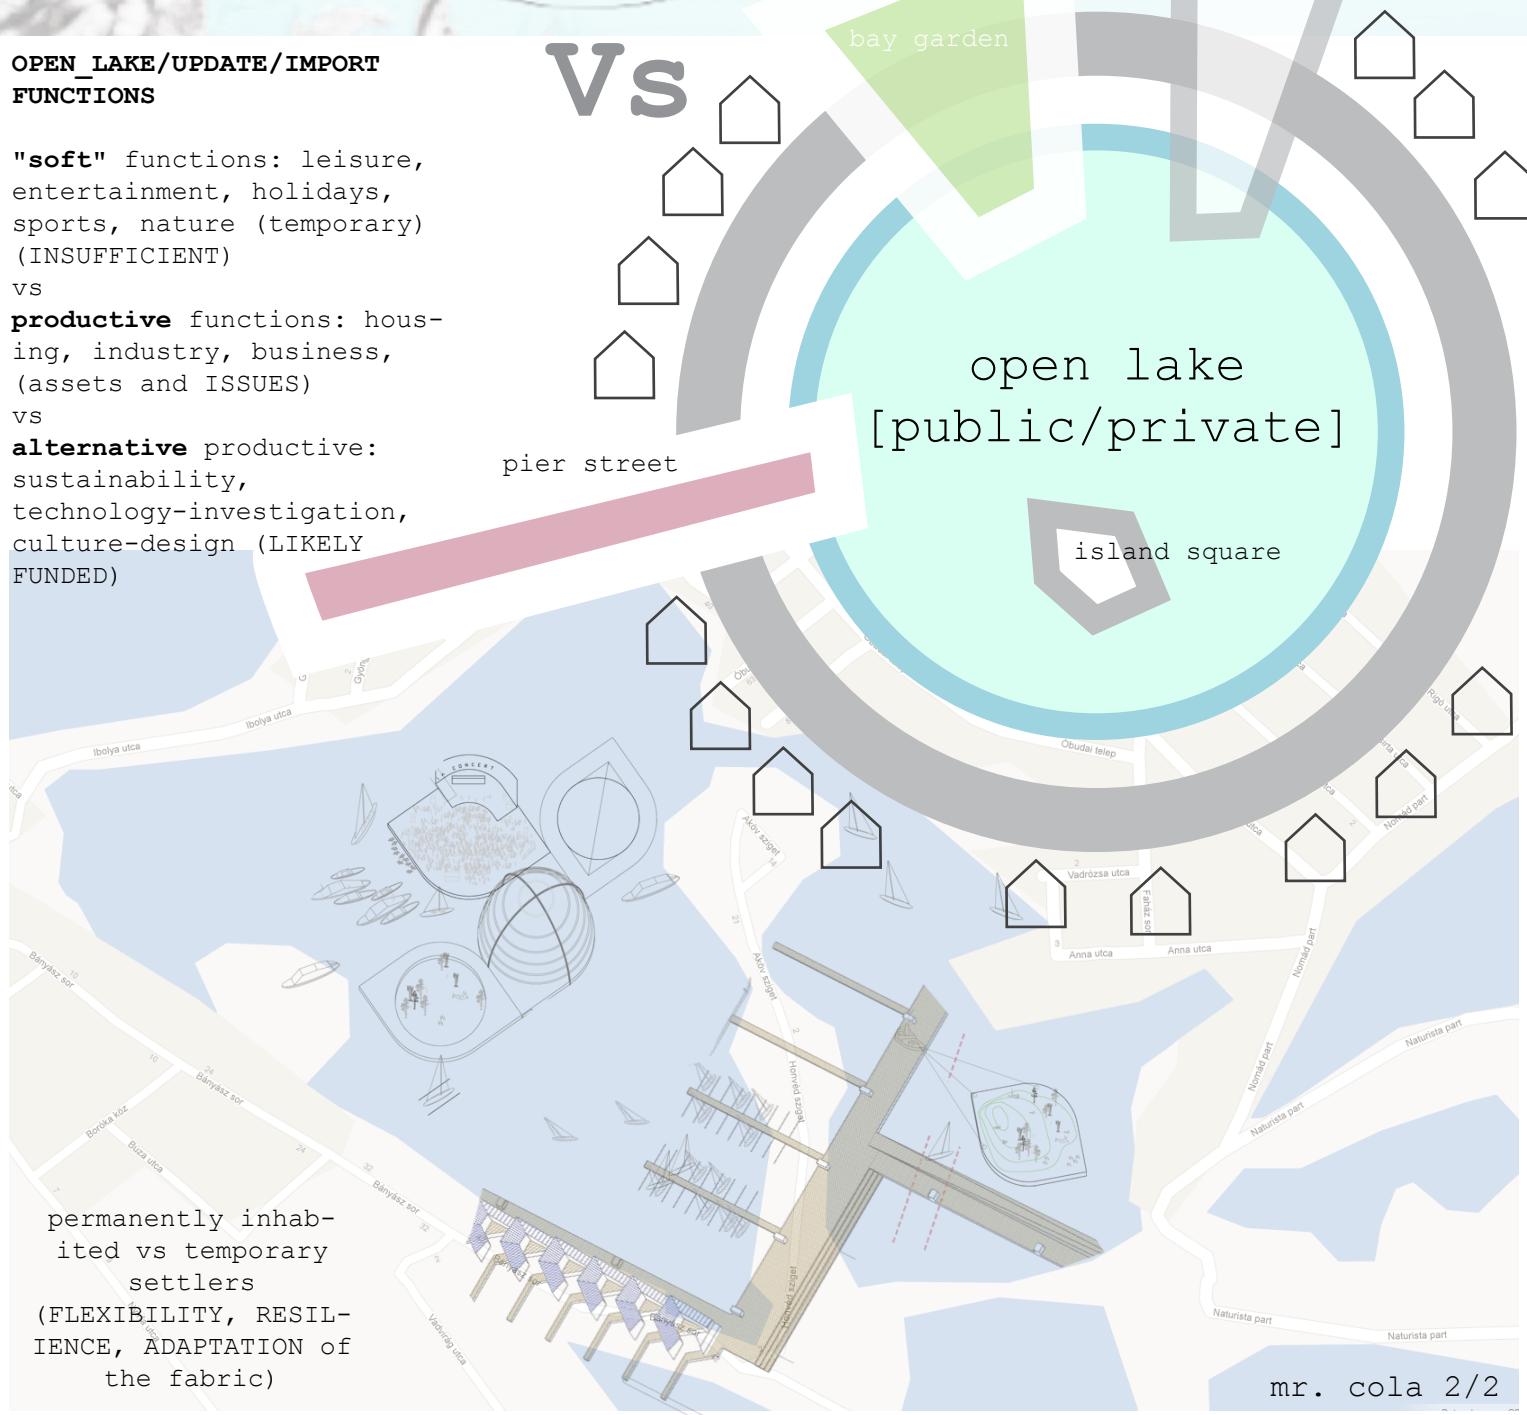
OPEN_LAKE/UPDATE/IMPORT FUNCTIONS

"soft" functions: leisure, entertainment, holidays, sports, nature (temporary) (INSUFFICIENT)
vs
productive functions: housing, industry, business, (assets and ISSUES)
vs
alternative productive: sustainability, technology-investigation, culture-design (LIKELY FUNDED)

Vs

bay garden

open lake [public/private]

pier street

island square

CONCERT

Ibolya utca

Ibolya utca

Óbudai telep

Vadrózsa utca

Anna utca

Anna utca

Fahász sor

Nomád part

Nomád part

Naturista part

Naturista part

Naturista part

Naturista part

Rigó utca

Akov sziget

Akov sziget

Honvéd sziget

Honvéd sziget

Bányász sor

Bányász sor

Bányász sor

Boróka köz

Búza utca

Vadvirág utca

permanently inhabited vs temporary settlers (FLEXIBILITY, RESILIENCE, ADAPTATION of the fabric)

mr. cola 2/2